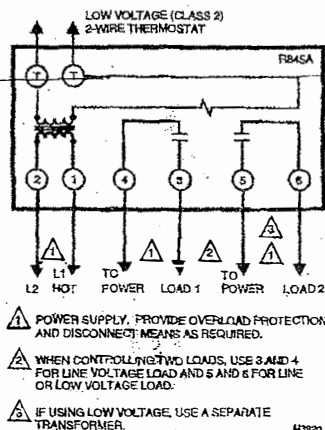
LOW VOLTAGE (CLASS 2)
2-WIRE THERMOSTAT

T T

RB4SA

2 1 4 3 5 6

1 1 2 3 1

L2 L1 HOT TO POWER LOAD 1 TO POWER LOAD 2

1 POWER SUPPLY. PROVIDE OVERLOAD PROTECTION AND DISCONNECT MEANS AS REQUIRED.

2 WHEN CONTROLLING TWO LOADS, USE 3 AND 4 FOR LINE VOLTAGE LOAD AND 5 AND 6 FOR LINE OR LOW VOLTAGE LOAD.

3 IF USING LOW VOLTAGE, USE A SEPARATE TRANSFORMER.

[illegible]